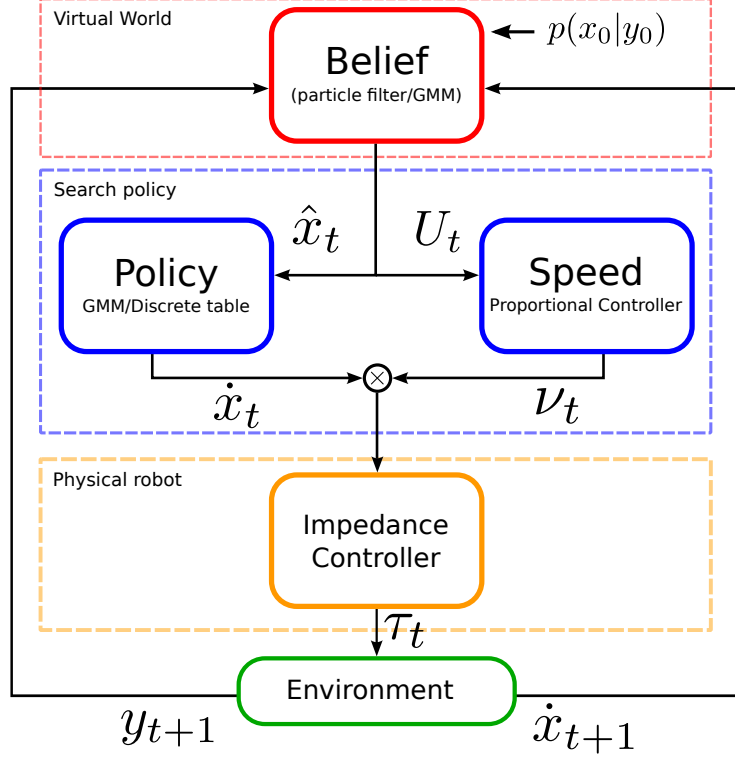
Virtual World

Belief
(particle filter/GMM)

$p(x_0|y_0)$

Search policy

$\hat{x}_t$

$U_t$

Policy
GMM/Discrete table

Speed
Proportional Controller

$\otimes$

$\dot{x}_t$

$\nu_t$

Physical robot

Impedance Controller

$\tau_t$

Environment

$y_{t+1}$

$\dot{x}_{t+1}$